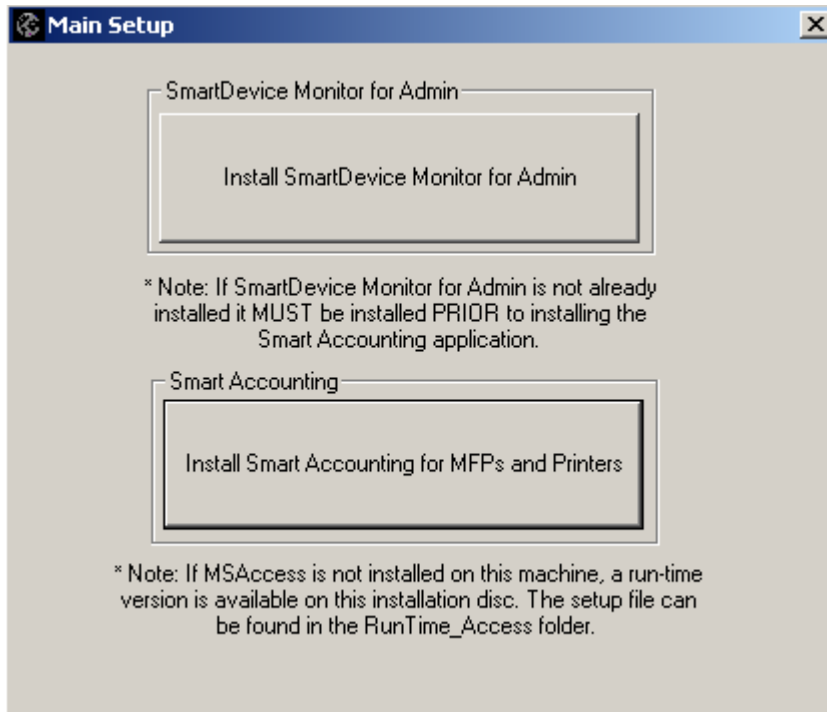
Main Setup

SmartDevice Monitor for Admin

Install SmartDevice Monitor for Admin

* Note: If SmartDevice Monitor for Admin is not already installed it MUST be installed PRIOR to installing the Smart Accounting application.

Smart Accounting

Install Smart Accounting for MFPs and Printers

* Note: If MSAccess is not installed on this machine, a run-time version is available on this installation disc. The setup file can be found in the RunTime_Access folder.